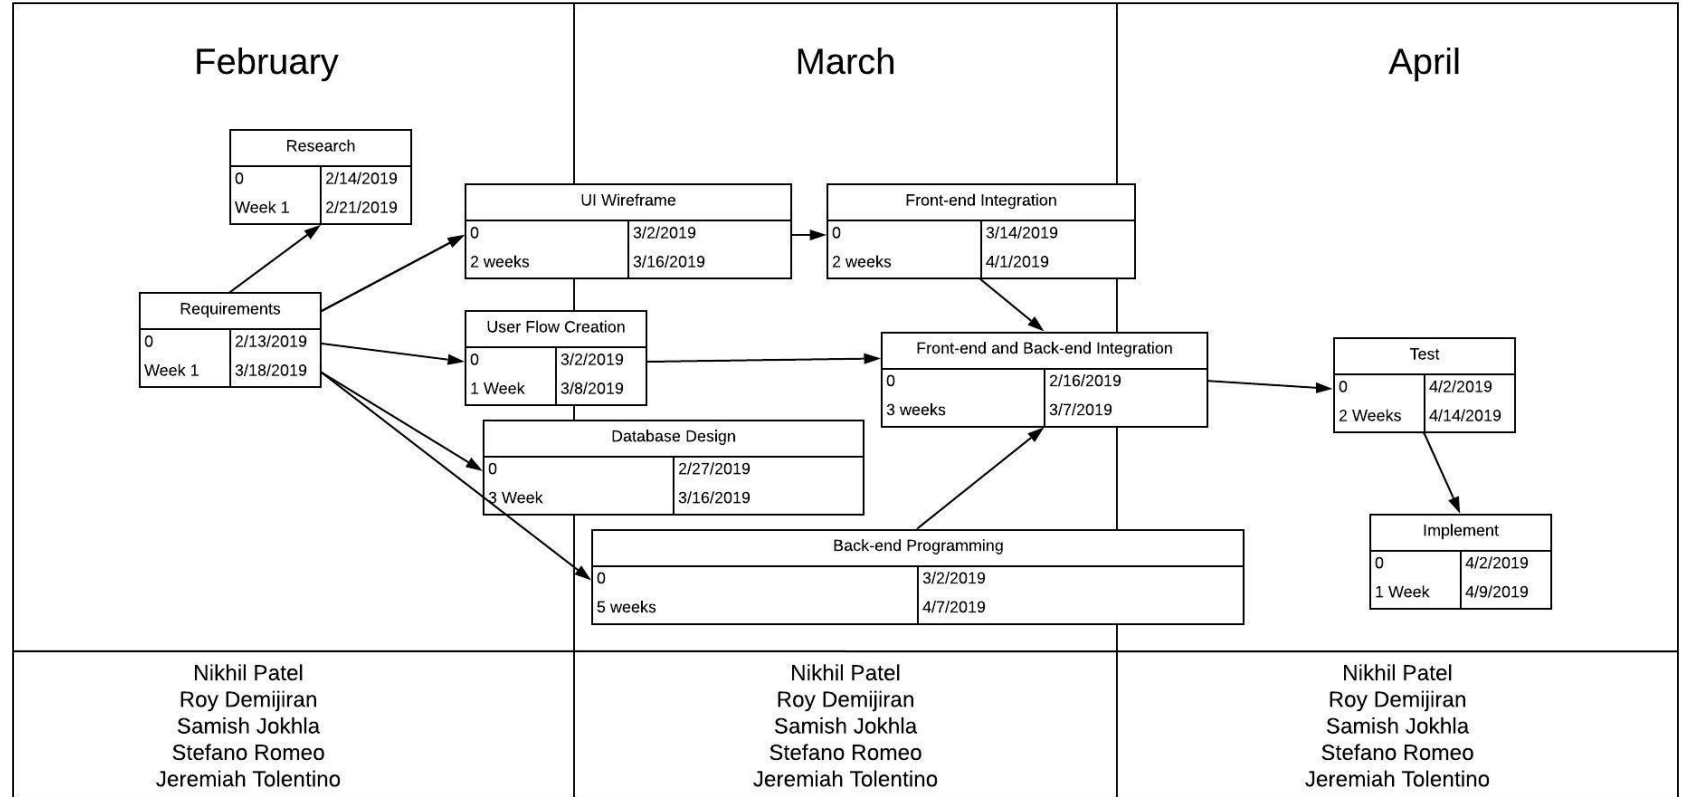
February

March

April

Research

| 0 | 2/14/2019 |
|---|---|
| Week 1 | 2/21/2019 |

Requirements

| 0 | 2/13/2019 |
|---|---|
| Week 1 | 3/18/2019 |

UI Wireframe

| 0 | 3/2/2019 |
|---|---|
| 2 weeks | 3/16/2019 |

User Flow Creation

| 0 | 3/2/2019 |
|---|---|
| 1 Week | 3/8/2019 |

Database Design

| 0 | 2/27/2019 |
|---|---|
| 3 Week | 3/16/2019 |

Back-end Programming

| 0 | 3/2/2019 |
|---|---|
| 5 weeks | 4/7/2019 |

Front-end Integration

| 0 | 3/14/2019 |
|---|---|
| 2 weeks | 4/1/2019 |

Front-end and Back-end Integration

| 0 | 2/16/2019 |
|---|---|
| 3 weeks | 3/7/2019 |

Test

| 0 | 4/2/2019 |
|---|---|
| 2 Weeks | 4/14/2019 |

Implement

| 0 | 4/2/2019 |
|---|---|
| 1 Week | 4/9/2019 |

Nikhil Patel
Roy Demijiran
Samish Jokhla
Stefano Romeo
Jeremiah Tolentino

Nikhil Patel
Roy Demijiran
Samish Jokhla
Stefano Romeo
Jeremiah Tolentino

Nikhil Patel
Roy Demijiran
Samish Jokhla
Stefano Romeo
Jeremiah Tolentino